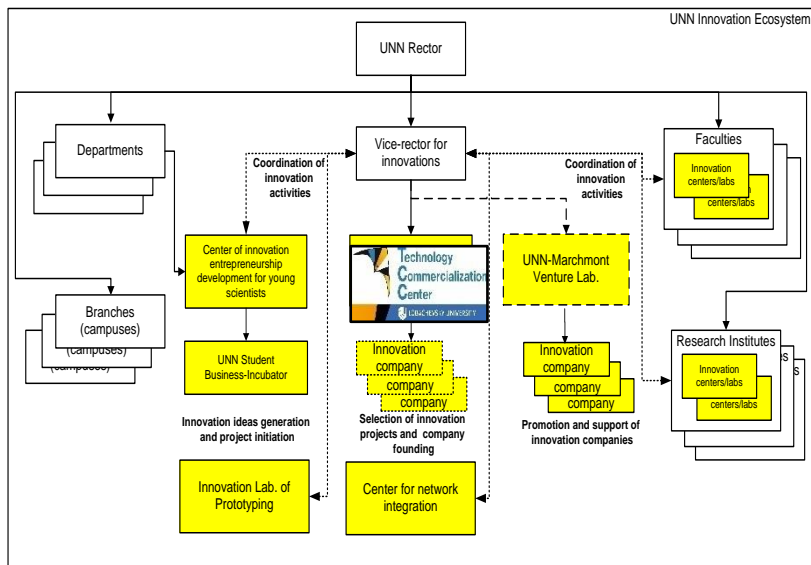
UNN Innovation Ecosystem

UNN Rector

Departments

Vice-rector for innovations

Faculties

Innovation centers/labs

centers/labs

Coordination of innovation activities

Coordination of innovation activities

Center of innovation entrepreneurship development for young scientists

Technology Commercialization Center

UNN-Marchmont Venture Lab.

Branches (campuses)

(campuses)

(campuses)

UNN Student Business-Incubator

Innovation company

company

company

Innovation company

company

company

Research Institutes

Innovation centers/labs

centers/labs

Innovation ideas generation and project initiation

Selection of innovation projects and company founding

Promotion and support of innovation companies

Innovation Lab. of Prototyping

Center for network integration